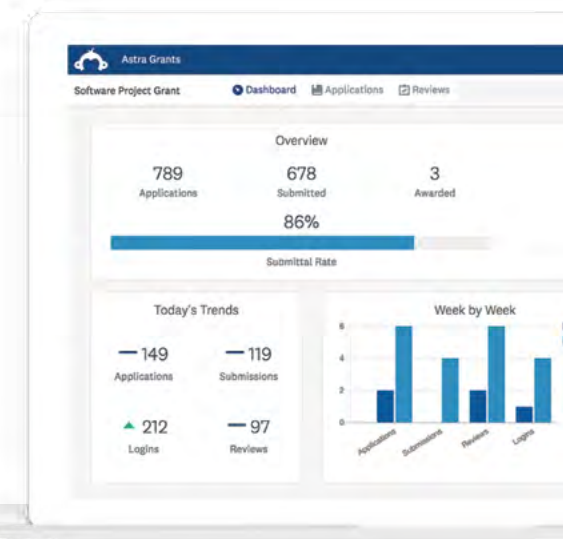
Astra Grants

Software Project Grant

Dashboard Applications Reviews

Overview

789
Applications

678
Submitted

3
Awarded

86%

Submittal Rate

Today's Trends

— 149
Applications

— 119
Submissions

▲ 212
Logins

— 97
Reviews

Week by Week

6
4
2
0

Applications
Submissions
Reviews
Logins